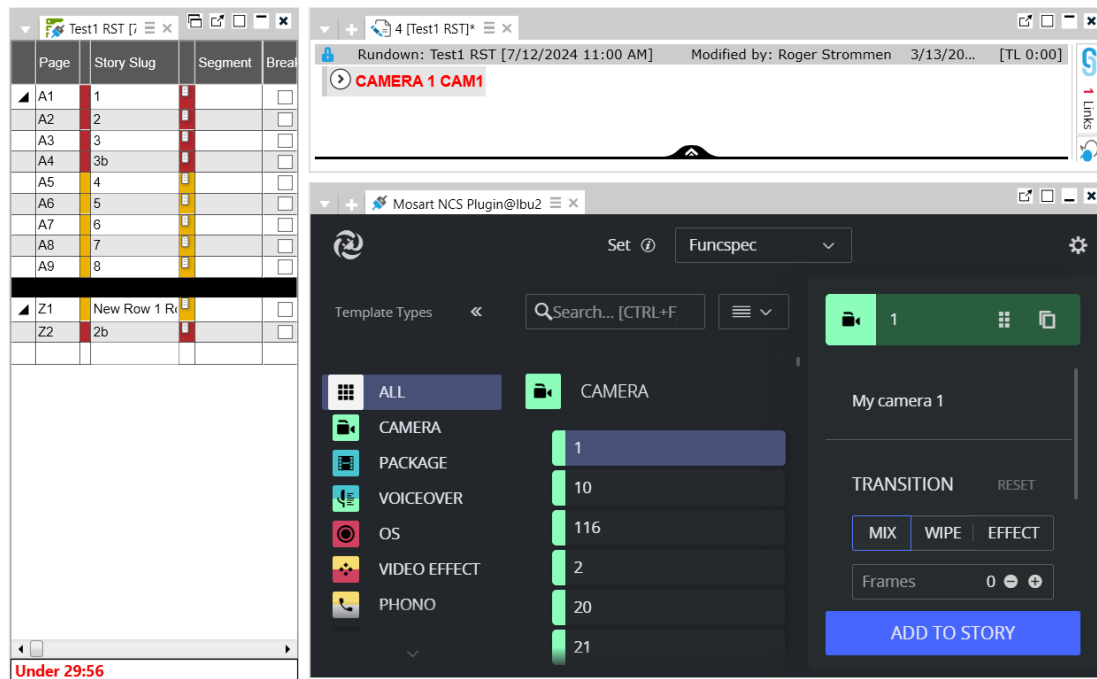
Test1 RST [7

| Page | Story Slug | Segment | Break |
|---|---|---|---|
| A1 | 1 | | |
| A2 | 2 | | |
| A3 | 3 | | |
| A4 | 3b | | |
| A5 | 4 | | |
| A6 | 5 | | |
| A7 | 6 | | |
| A8 | 7 | | |
| A9 | 8 | | |
| Z1 | New Row 1 R | | |
| Z2 | 2b | | |

Under 29:56

4 [Test1 RST]*

Rundown: Test1 RST [7/12/2024 11:00 AM] Modified by: Roger Strommen 3/13/20... [TL 0:00]

CAMERA 1 CAM1

1 Links

Mosart NCS Plugin@lbu2

Set Funcspec

Template Types «

Search... [CTRL+F

ALL
CAMERA
PACKAGE
VOICEOVER
OS
VIDEO EFFECT
PHONO

CAMERA

1
10
116
2
20
21

1

My camera 1

TRANSITION RESET

MIX WIPE EFFECT

Frames 0

ADD TO STORY